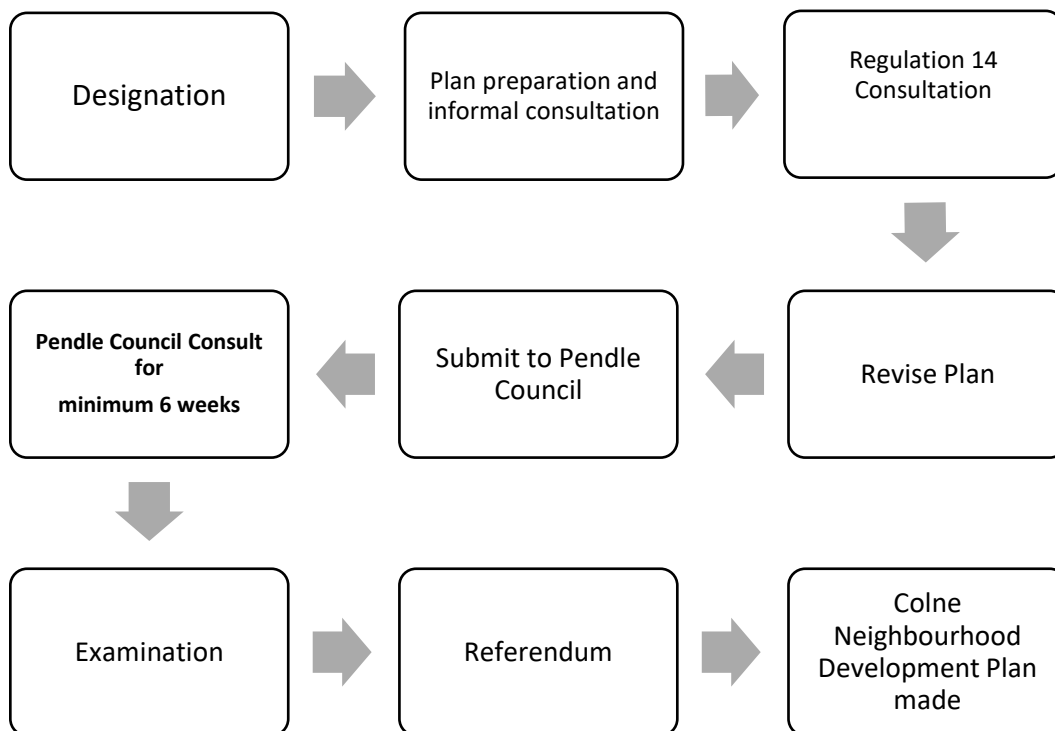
Designation

Plan preparation and informal consultation

Regulation 14 Consultation

Revise Plan

Submit to Pendle Council

**Pendle Council Consult for minimum 6 weeks**

Examination

Referendum

Colne Neighbourhood Development Plan made